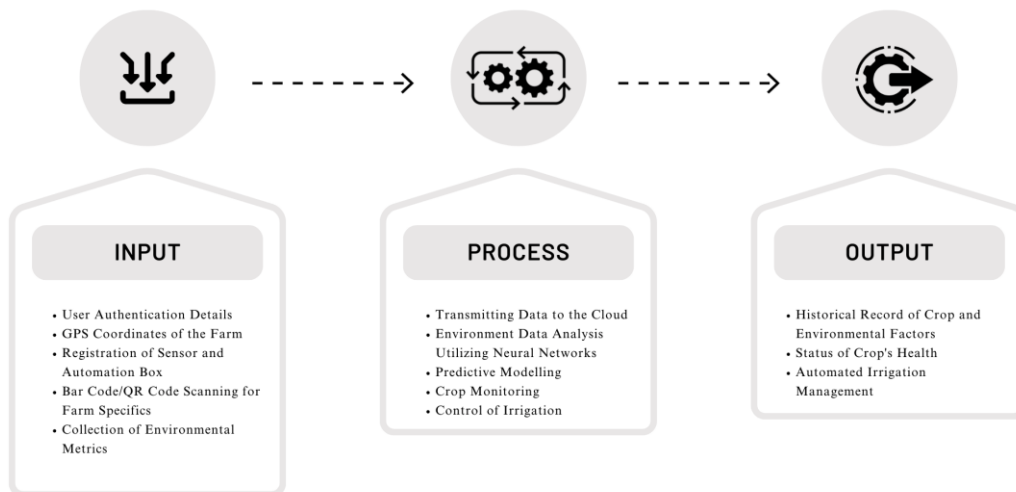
INPUT

• User Authentication Details
• GPS Coordinates of the Farm
• Registration of Sensor and Automation Box
• Bar Code/QR Code Scanning for Farm Specifics
• Collection of Environmental Metrics

PROCESS

• Transmitting Data to the Cloud
• Environment Data Analysis Utilizing Neural Networks
• Predictive Modelling
• Crop Monitoring
• Control of Irrigation

OUTPUT

• Historical Record of Crop and Environmental Factors
• Status of Crop's Health
• Automated Irrigation Management